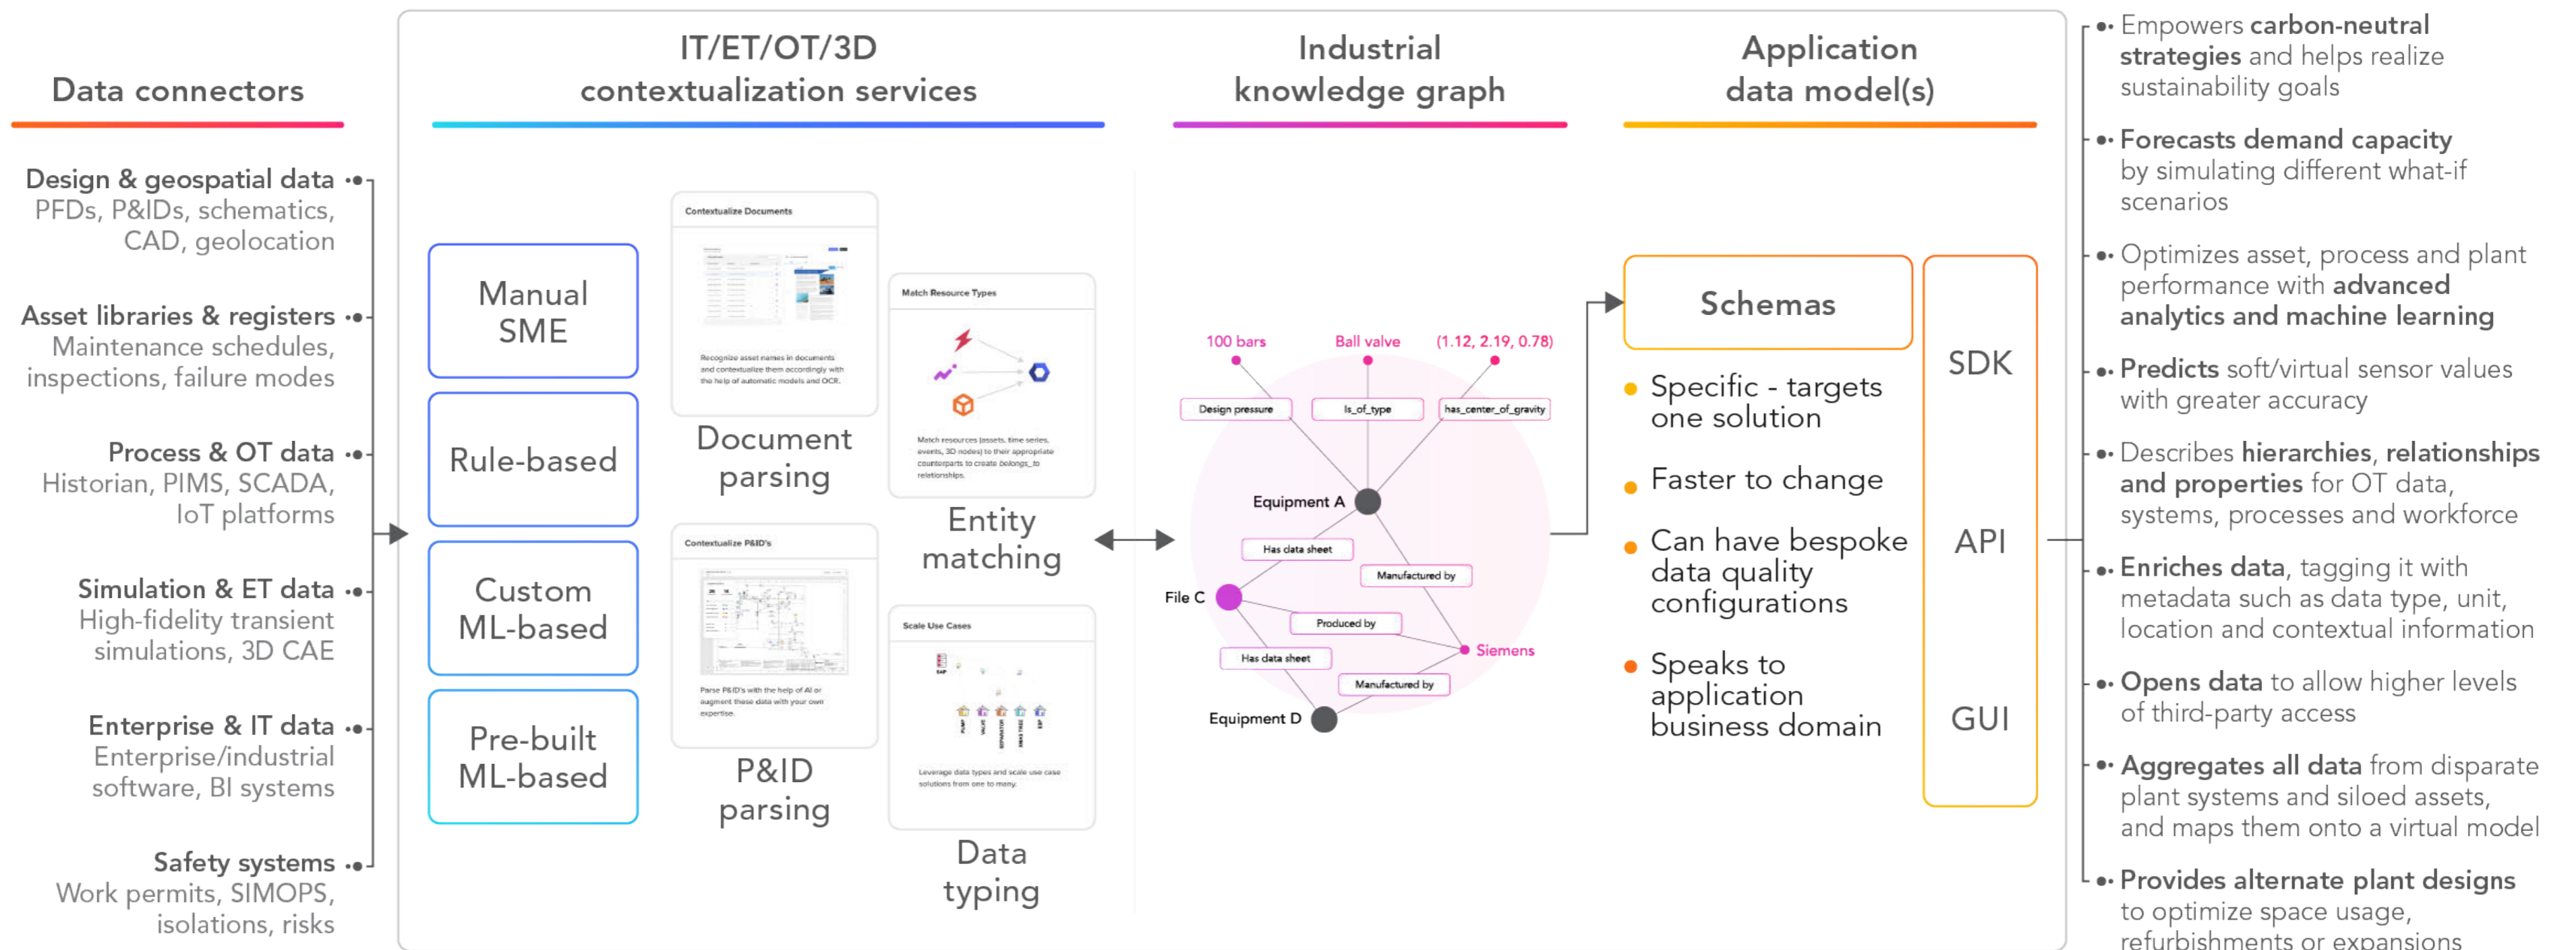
Data connectors

Design & geospatial data
PFDs, P&IDs, schematics, CAD, geolocation

Asset libraries & registers
Maintenance schedules, inspections, failure modes

Process & OT data
Historian, PIMS, SCADA, IoT platforms

Simulation & ET data
High-fidelity transient simulations, 3D CAE

Enterprise & IT data
Enterprise/industrial software, BI systems

Safety systems
Work permits, SIMOPS, isolations, risks

IT/ET/OT/3D contextualization services

Manual SME

Rule-based

Custom ML-based

Pre-built ML-based

Contextualize Documents

Recognize asset names in documents and contextualize them accordingly with the help of automatic models and OCR.

Document parsing

Contextualize P&ID's

Parse P&ID's with the help of AI or augment these data with your own expertise.

P&ID parsing

Match Resource Types

Match resources (assets, time series, events, 3D nodes) to their appropriate counterparts to create belongs_to relationships.

Entity matching

Scale Use Cases

Leverage data types and scale use case solutions from one to many.

Data typing

Industrial knowledge graph

100 bars
Ball valve
(1.12, 2.19, 0.78)
Design pressure
Is_of_type
has_center_of_gravity
Equipment A
Has data sheet
Manufactured by
File C
Produced by
Siemens
Has data sheet
Manufactured by
Equipment D

Application data model(s)

Schemas

Specific - targets one solution

Faster to change

Can have bespoke data quality configurations

Speaks to application business domain

SDK

API

GUI

Empowers carbon-neutral strategies and helps realize sustainability goals

Forecasts demand capacity by simulating different what-if scenarios

Optimizes asset, process and plant performance with advanced analytics and machine learning

Predicts soft/virtual sensor values with greater accuracy

Describes hierarchies, relationships and properties for OT data, systems, processes and workforce

Enriches data, tagging it with metadata such as data type, unit, location and contextual information

Opens data to allow higher levels of third-party access

Aggregates all data from disparate plant systems and siloed assets, and maps them onto a virtual model

Provides alternate plant designs to optimize space usage, refurbishments or expansions